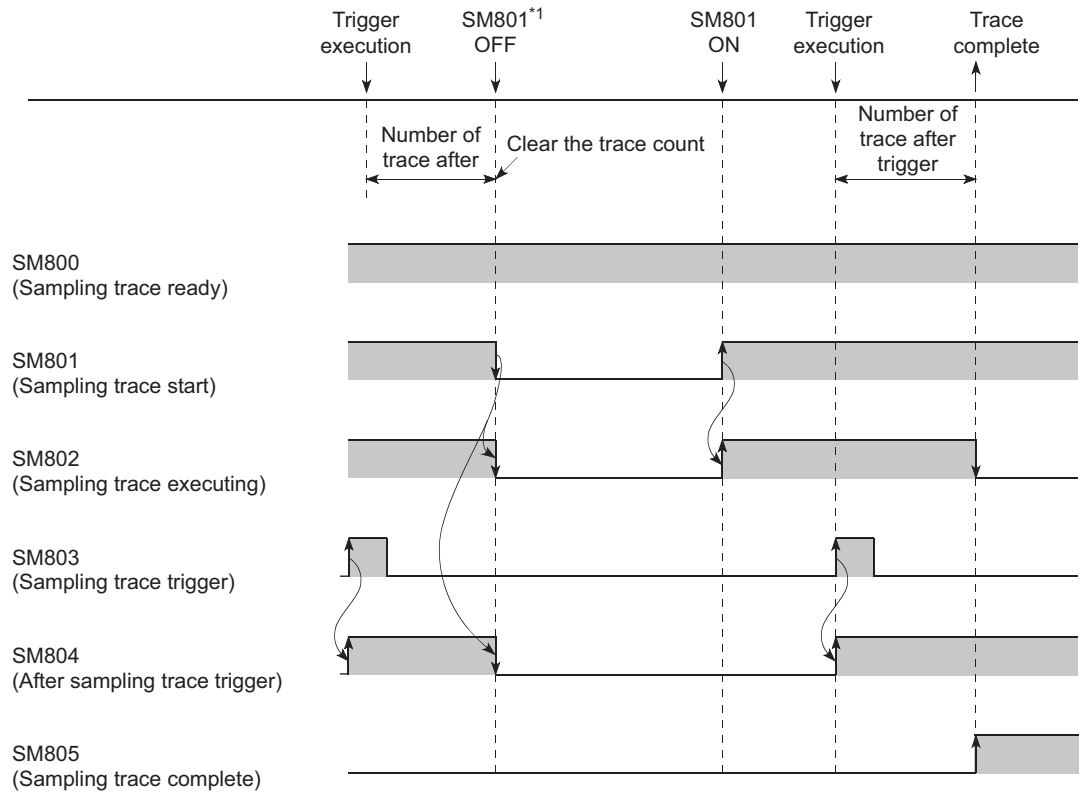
Trigger execution

SM801$^{*1}$ OFF

SM801 ON

Trigger execution

Trace complete

Number of trace after

Clear the trace count

Number of trace after trigger

SM800
(Sampling trace ready)

SM801
(Sampling trace start)

SM802
(Sampling trace executing)

SM803
(Sampling trace trigger)

SM804
(After sampling trace trigger)

SM805
(Sampling trace complete)